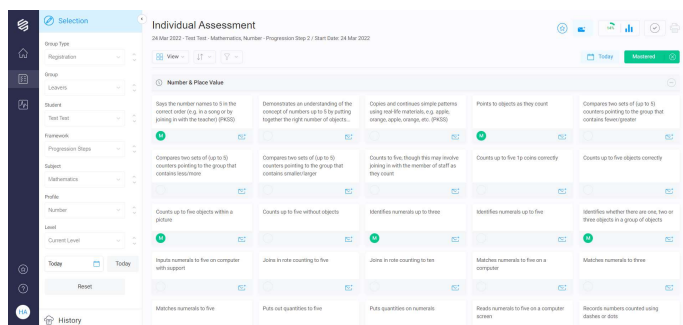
Selection

Group Type
Registration

Group
Leavers

Student
Test Test

Framework
Progression Steps

Subject
Mathematics

Profile
Number

Level
Current Level

Today
Today

Reset

History

HA

Individual Assessment
24 Mar 2022 - Test Test - Mathematics, Number - Progression Step 2 / Start Date: 24 Mar 2022

View

Today
Mastered

Number & Place Value

Says the number names to 5 in the correct order (e.g. in a song or by joining in with the teacher) (PASS)
M

Demonstrates an understanding of the concept of numbers up to 5 by putting together the right number of objects...

Copies and continues simple patterns using real-life materials, e.g. apple, orange, apple, orange, etc. (PASS)

Points to objects as they count
M

Compares two sets of (up to 5) counters pointing to the group that contains fewer/greater

Compares two sets of (up to 5) counters pointing to the group that contains less/more

Compares two sets of (up to 5) counters pointing to the group that contains smaller/larger

Counts to five, though this may involve joining in with the member of staff as they count

Counts up to five 1p coins correctly

Counts up to five objects correctly

Counts up to five objects within a picture
M

Counts up to five without objects

Identifies numerals up to three
M

Identifies numerals up to five

Identifies whether there are one, two or three objects in a group of objects
M

Inputs numerals to five on computer with support

Joins in rote counting to five

Joins in rote counting to ten

Matches numerals to five on a computer

Matches numerals to three

Matches numerals to five

Puts out quantities to five

Puts quantities on numerals

Reads numerals to five on a computer screen

Records numbers counted using dashes or dots